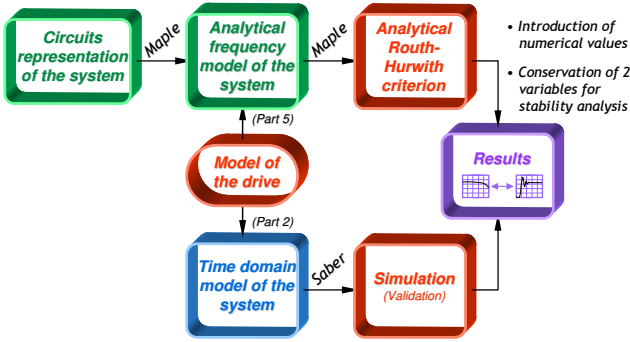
Circuits representation of the system

Maple

Analytical frequency model of the system

Maple

Analytical Routh-Hurwith criterion

• Introduction of numerical values

• Conservation of 2 variables for stability analysis

(Part 5)

Model of the drive

Results

(Part 2)

Time domain model of the system

Saber

Simulation

(Validation)